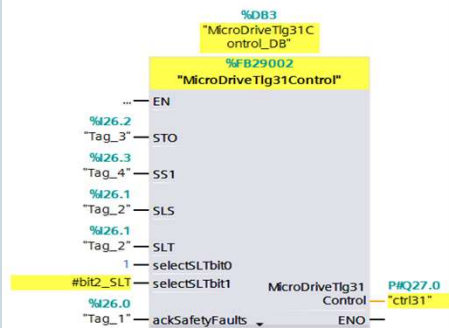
%DB3
"MicroDriveTlg31Control_DB"

%FB29002
"MicroDriveTlg31Control"

... EN

%I26.2
"Tag_3" STO

%I26.3
"Tag_4" SS1

%I26.1
"Tag_2" SLS

%I26.1
"Tag_2" SLT

1 selectSLTbit0

#bit2_SLT selectSLTbit1

%I26.0
"Tag_1" ackSafetyFaults

MicroDriveTlg31Control

P#Q27.0
"ctrl31"

ENO